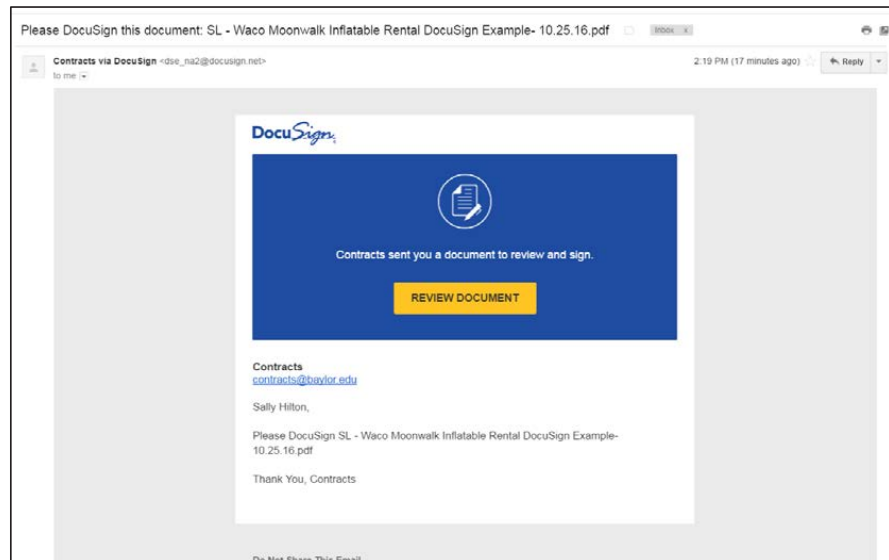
Please DocuSign this document: SL - Waco Moonwalk Inflatable Rental DocuSign Example- 10.25.16.pdf

Inbox x

Contracts via DocuSign <dse_na2@docusign.net>
to me

2:19 PM (17 minutes ago)

Reply

DocuSign

Contracts sent you a document to review and sign.

REVIEW DOCUMENT

Contracts
contracts@baylor.edu

Sally Hilton,

Please DocuSign SL - Waco Moonwalk Inflatable Rental DocuSign Example-10.25.16.pdf

Thank You, Contracts

Do Not Share This Email